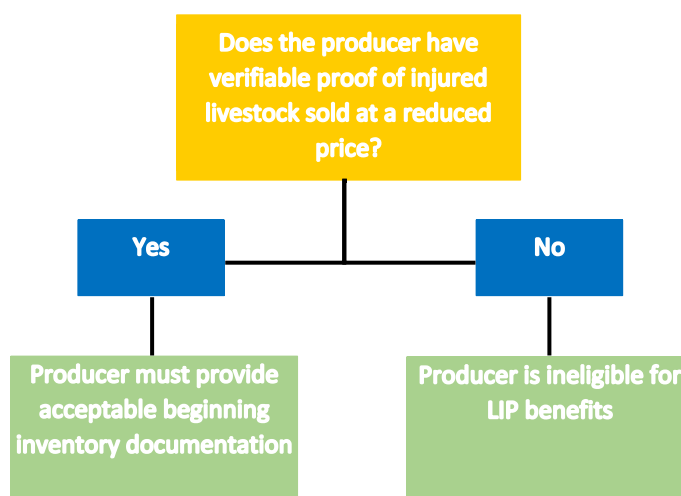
Does the producer have verifiable proof of injured livestock sold at a reduced price?

Yes

No

Producer must provide acceptable beginning inventory documentation

Producer is ineligible for LIP benefits